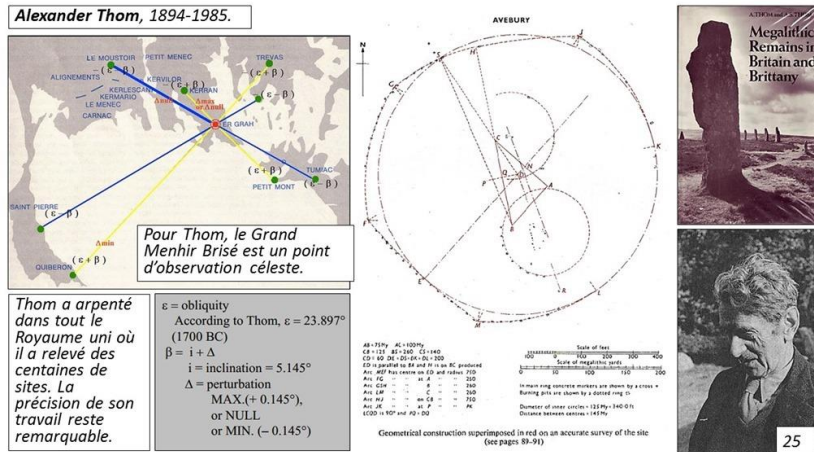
Alexander Thom, 1894-1985.

LE MOUSTOIR
PETIT MENEC
TREVAS
ALIGNEMENTS
KERVILOR
KERLESCAN
KERMARIO
LE MENEC
CARNAC
KERRAN
ER GRAH
TUMIAC
PETIT MONT
SAINT PIERRE
QUIBERON
$(\varepsilon - \beta)$
$(\varepsilon + \beta)$
$(\varepsilon - \beta)$
$(\varepsilon + \beta)$
$(\varepsilon - \beta)$
$(\varepsilon + \beta)$
Λmax
Λmin

Pour Thom, le Grand Menhir Brisé est un point d'observation céleste.

Thom a arpenté dans tout le Royaume uni où il a relevé des centaines de sites. La précision de son travail reste remarquable.

ε = obliquity
According to Thom, ε = 23.897° (1700 BC)
β = i + Δ
i = inclination = 5.145°
Δ = perturbation
MAX.(+ 0.145°),
or NULL
or MIN. (– 0.145°)

AVEBURY

N

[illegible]

Scale of feet
Scale of megalithic yards

In main ring concrete markers are shown by a cross
Burning pits are shown by a dotted ring

Diameter of inner circles = 125 My = 340.0 ft
Distance between centres = 145 My

Geometrical construction superimposed in red on an accurate survey of the site
(see pages 89-91)

A. THOM and A. S. THOM
Megalithic Remains in Britain and Brittany

25